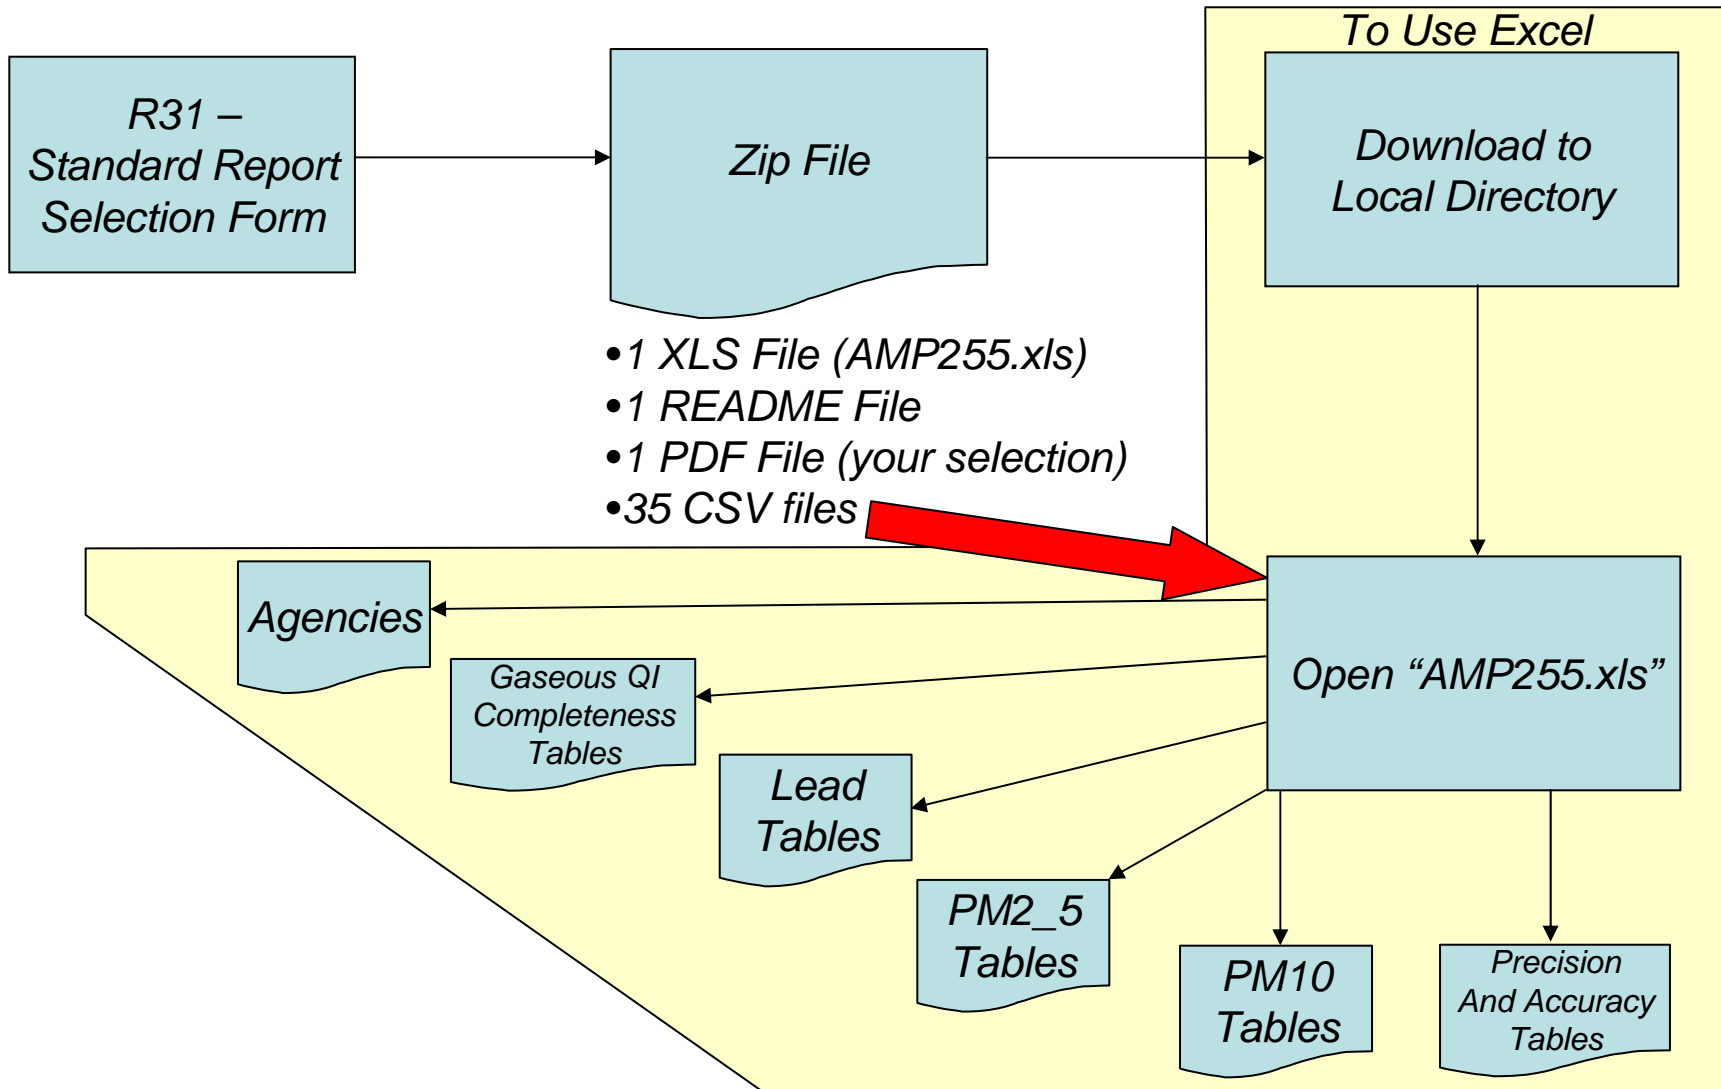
R31 – Standard Report Selection Form

Zip File

To Use Excel

Download to Local Directory

•1 XLS File (AMP255.xls)
•1 README File
•1 PDF File (your selection)
•35 CSV files

Open “AMP255.xls”

Agencies

Gaseous QI Completeness Tables

Lead Tables

PM2_5 Tables

PM10 Tables

Precision And Accuracy Tables